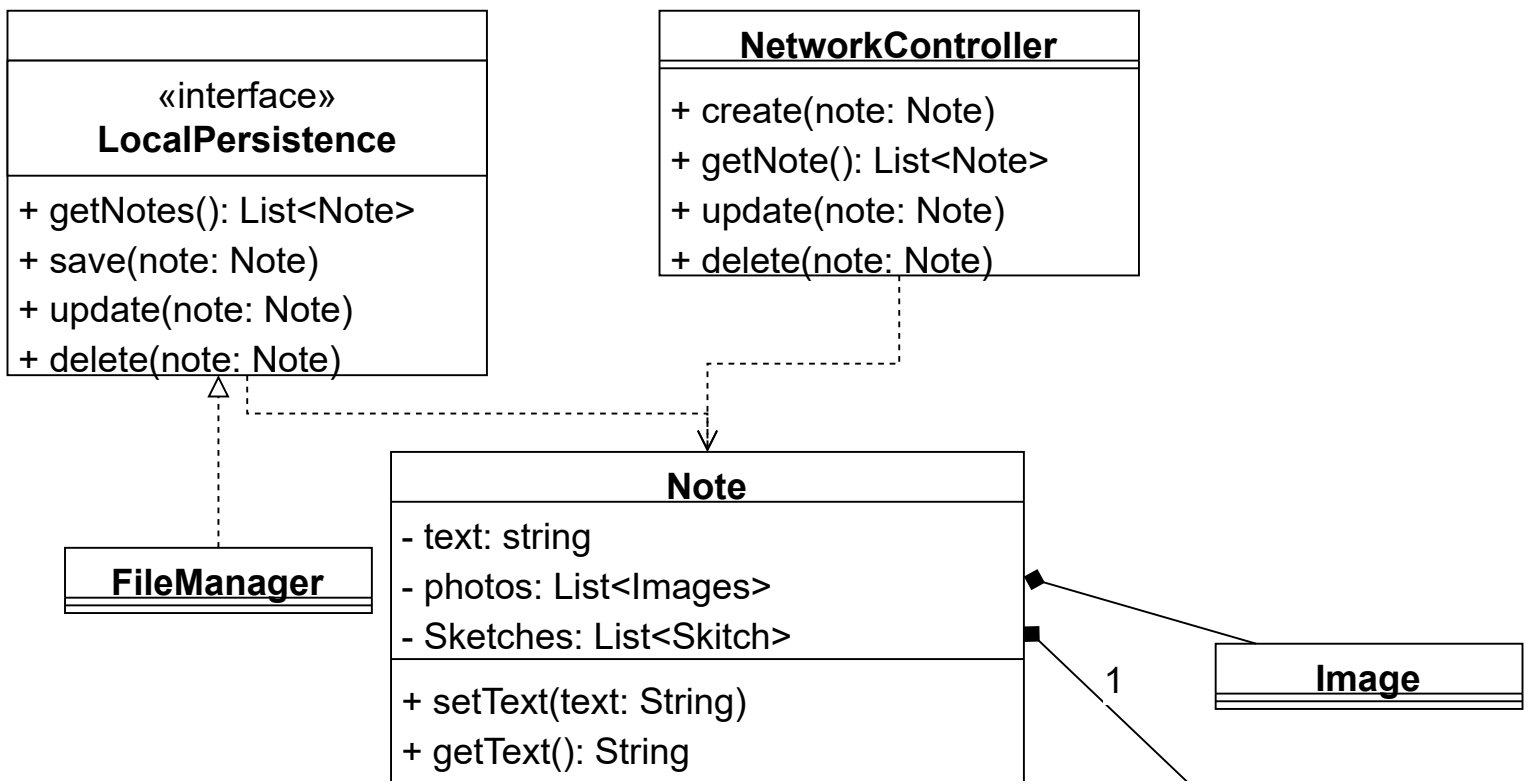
«interface»
**LocalPersistence**

+ getNotes(): List<Note>
+ save(note: Note)
+ update(note: Note)
+ delete(note: Note)

**NetworkController**

+ create(note: Note)
+ getNote(): List<Note>
+ update(note: Note)
+ delete(note: Note)

**Note**

- text: string
- photos: List<Images>
- Sketches: List<Skitch>

+ setText(text: String)
+ getText(): String

**FileManager**

**Image**

1